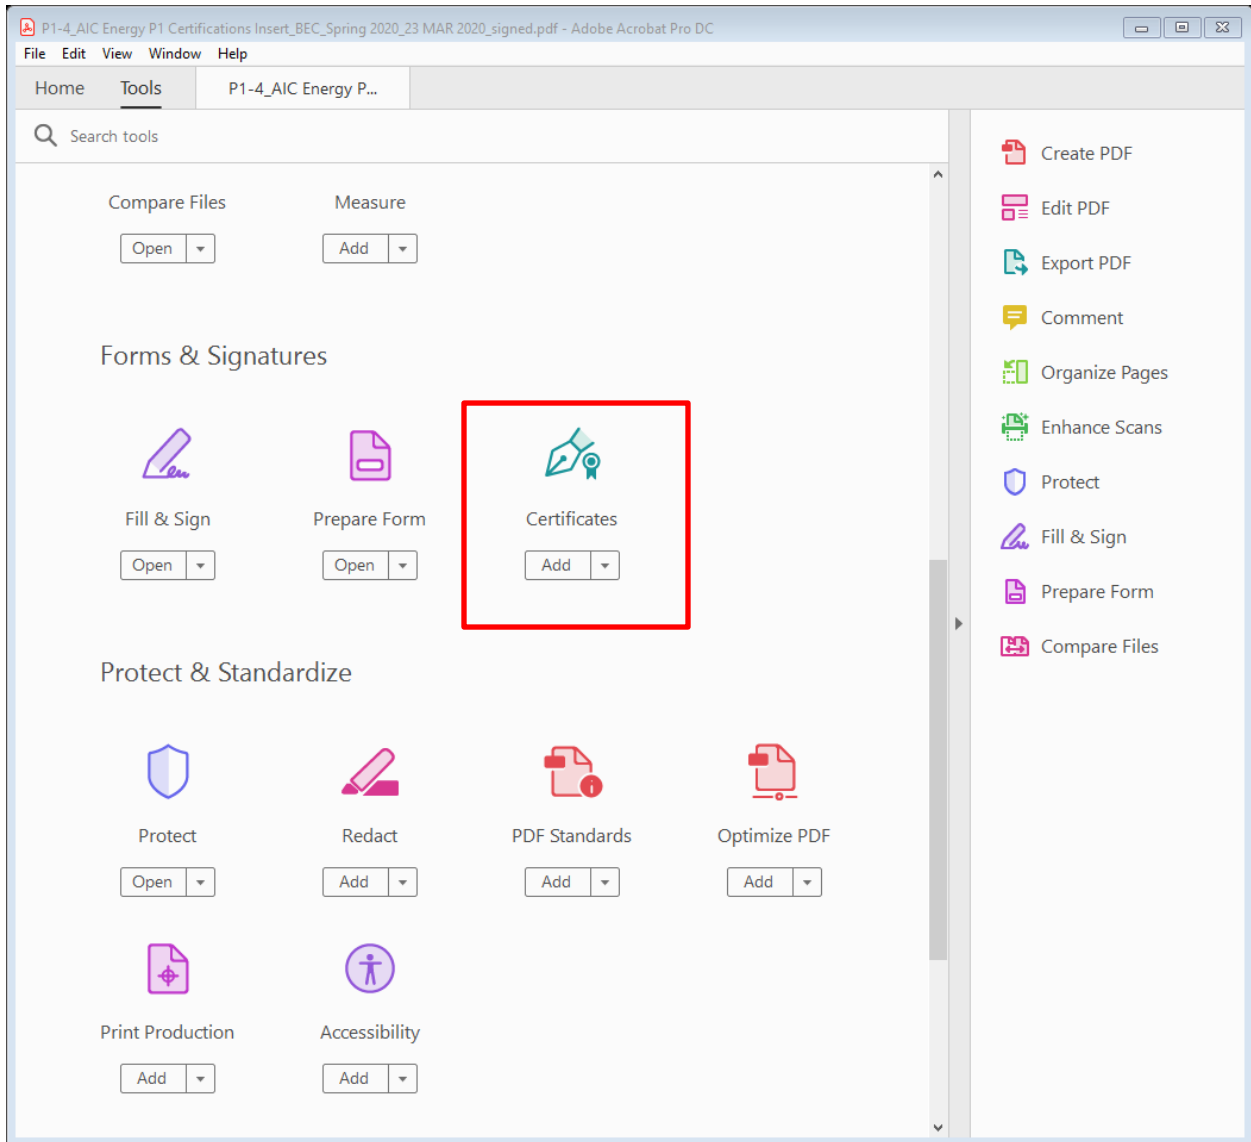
P1-4_AIC Energy P1 Certifications Insert_BEC_Spring 2020_23 MAR 2020_signed.pdf - Adobe Acrobat Pro DC

File Edit View Window Help

Home Tools P1-4_AIC Energy P...

Search tools

Compare Files
Open

Measure
Add

Forms & Signatures

Fill & Sign
Open

Prepare Form
Open

Certificates
Add

Protect & Standardize

Protect
Open

Redact
Add

PDF Standards
Add

Optimize PDF
Add

Print Production
Add

Accessibility
Add

Create PDF
Edit PDF
Export PDF
Comment
Organize Pages
Enhance Scans
Protect
Fill & Sign
Prepare Form
Compare Files